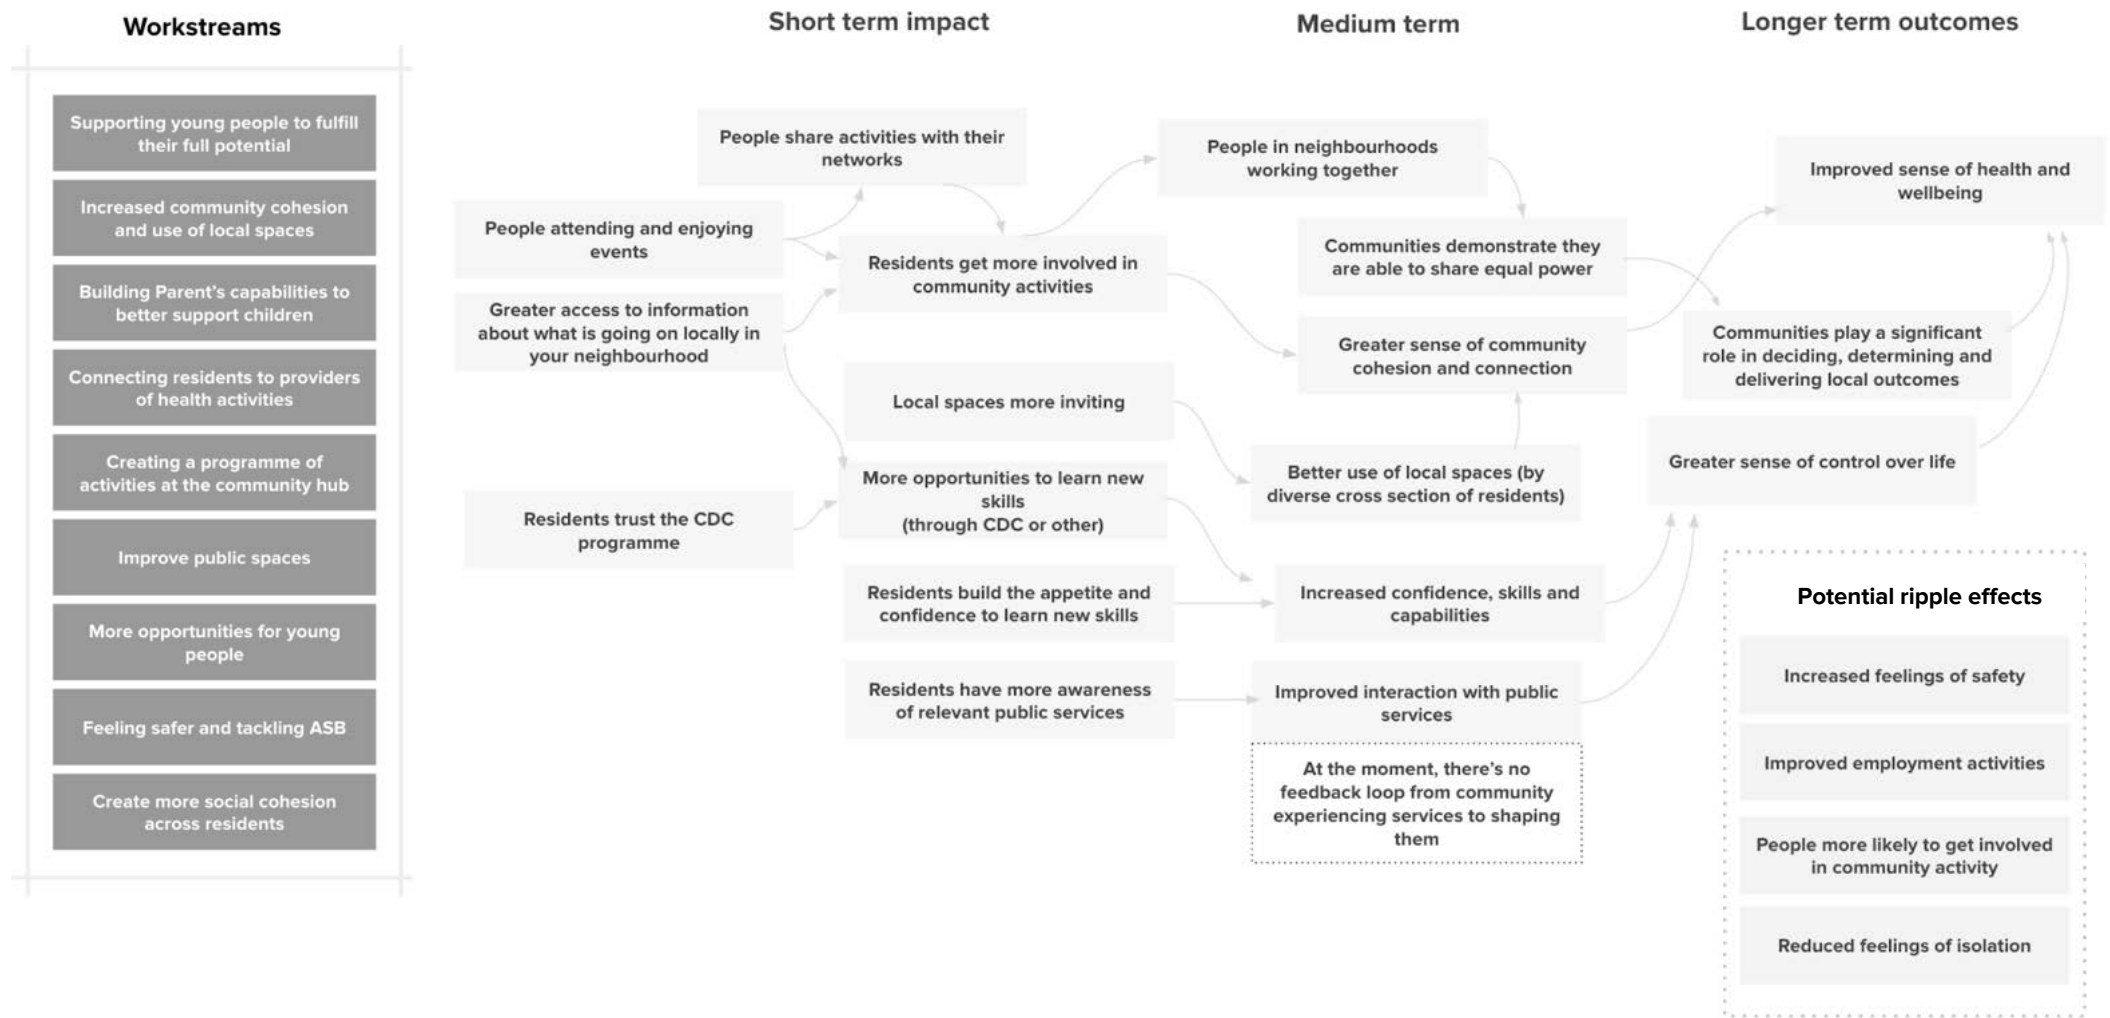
Workstreams

Supporting young people to fulfill their full potential

Increased community cohesion and use of local spaces

Building Parent's capabilities to better support children

Connecting residents to providers of health activities

Creating a programme of activities at the community hub

Improve public spaces

More opportunities for young people

Feeling safer and tackling ASB

Create more social cohesion across residents

Short term impact

People share activities with their networks

People attending and enjoying events

Greater access to information about what is going on locally in your neighbourhood

Residents get more involved in community activities

Local spaces more inviting

More opportunities to learn new skills (through CDC or other)

Residents trust the CDC programme

Residents build the appetite and confidence to learn new skills

Residents have more awareness of relevant public services

Medium term

People in neighbourhoods working together

Communities demonstrate they are able to share equal power

Greater sense of community cohesion and connection

Better use of local spaces (by diverse cross section of residents)

Increased confidence, skills and capabilities

Improved interaction with public services

At the moment, there's no feedback loop from community experiencing services to shaping them

Longer term outcomes

Improved sense of health and wellbeing

Communities play a significant role in deciding, determining and delivering local outcomes

Greater sense of control over life

Potential ripple effects

Increased feelings of safety

Improved employment activities

People more likely to get involved in community activity

Reduced feelings of isolation